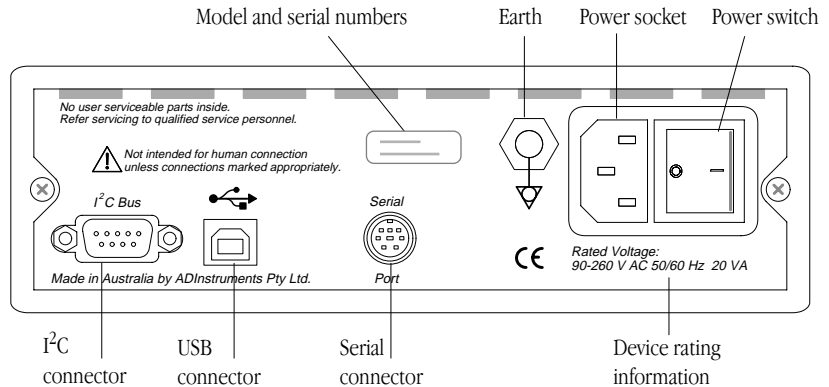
Model and serial numbers

Earth

Power socket

Power switch

No user serviceable parts inside.
Refer servicing to qualified service personnel.

Not intended for human connection unless connections marked appropriately.

$I^2C$ Bus

Serial

Port

CE

Rated Voltage:
90-260 V AC 50/60 Hz 20 VA

Made in Australia by ADInstruments Pty Ltd.

$I^2C$ connector

USB connector

Serial connector

Device rating information